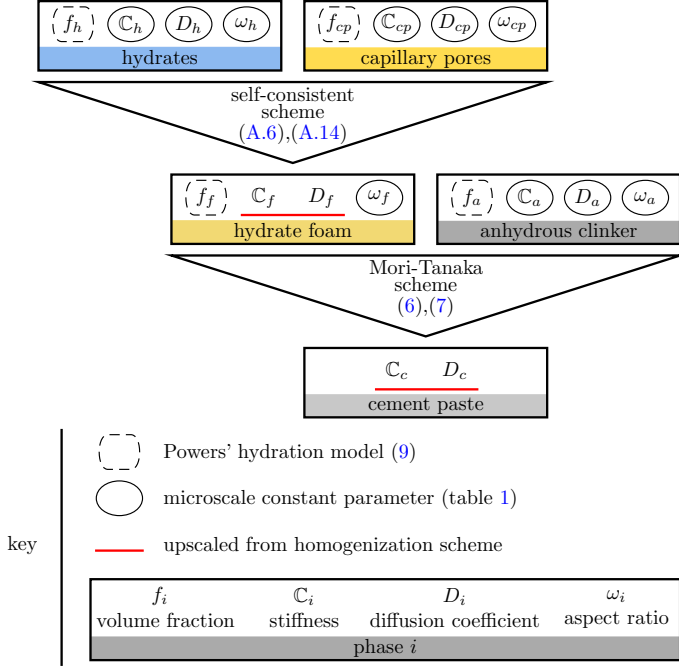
$f_h$ $\mathbb{C}_h$ $D_h$ $\omega_h$
hydrates

$f_{cp}$ $\mathbb{C}_{cp}$ $D_{cp}$ $\omega_{cp}$
capillary pores

self-consistent scheme (A.6),(A.14)

$f_f$ $\mathbb{C}_f$ $D_f$ $\omega_f$
hydrate foam

$f_a$ $\mathbb{C}_a$ $D_a$ $\omega_a$
anhydrous clinker

Mori-Tanaka scheme (6),(7)

$\mathbb{C}_c$ $D_c$
cement paste

key

Powers' hydration model (9)

microscale constant parameter (table 1)

upscaled from homogenization scheme

| $f_i$ volume fraction | $\mathbb{C}_i$ stiffness | $D_i$ diffusion coefficient | $\omega_i$ aspect ratio |
|---|---|---|---|

phase $i$